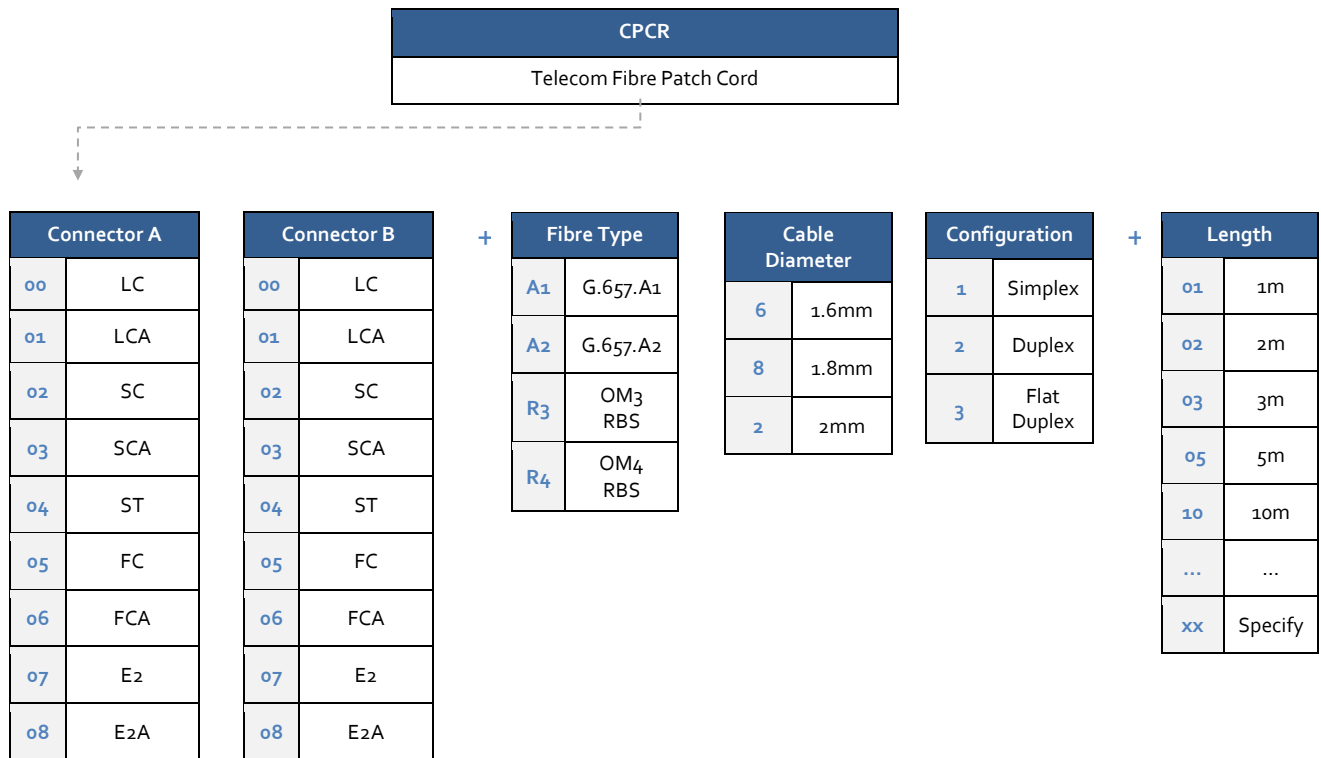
| CPCR |
|---|
| Telecom Fibre Patch Cord |

| Connector A | |
|---|---|
| 00 | LC |
| 01 | LCA |
| 02 | SC |
| 03 | SCA |
| 04 | ST |
| 05 | FC |
| 06 | FCA |
| 07 | E2 |
| 08 | E2A |

| Connector B | |
|---|---|
| 00 | LC |
| 01 | LCA |
| 02 | SC |
| 03 | SCA |
| 04 | ST |
| 05 | FC |
| 06 | FCA |
| 07 | E2 |
| 08 | E2A |

+

| Fibre Type | |
|---|---|
| A1 | G.657.A1 |
| A2 | G.657.A2 |
| R3 | OM3 RBS |
| R4 | OM4 RBS |

| Cable Diameter | |
|---|---|
| 6 | 1.6mm |
| 8 | 1.8mm |
| 2 | 2mm |

| Configuration | |
|---|---|
| 1 | Simplex |
| 2 | Duplex |
| 3 | Flat Duplex |

+

| Length | |
|---|---|
| 01 | 1m |
| 02 | 2m |
| 03 | 3m |
| 05 | 5m |
| 10 | 10m |
| ... | ... |
| xx | Specify |